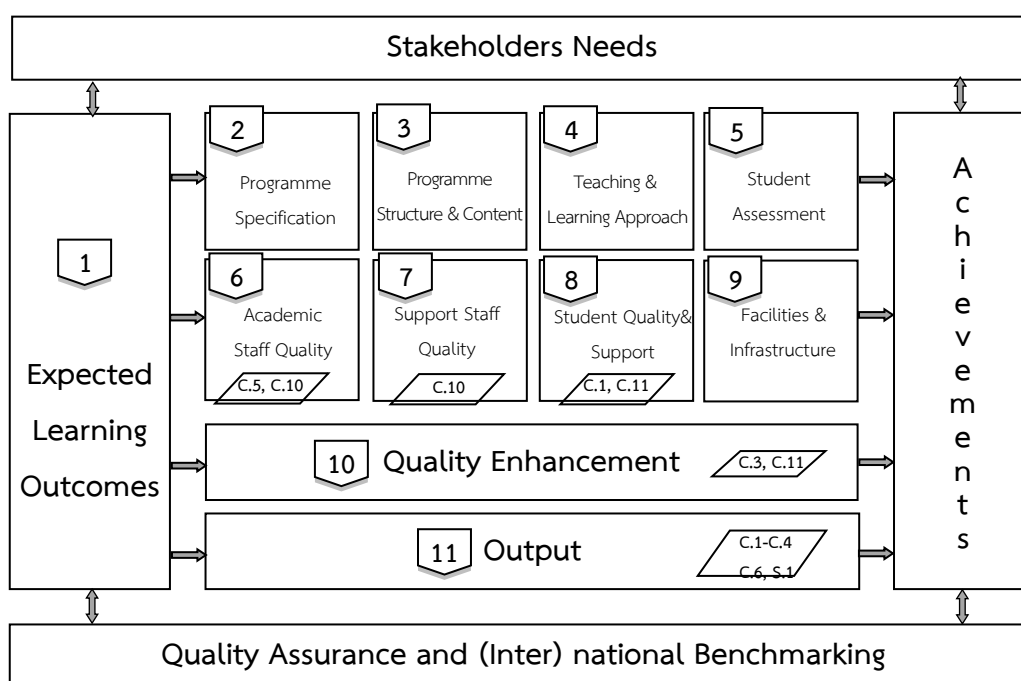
Stakeholders Needs

1

Expected Learning Outcomes

2 Programme Specification

3 Programme Structure & Content

4 Teaching & Learning Approach

5 Student Assessment

6 Academic Staff Quality C.5, C.10

7 Support Staff Quality C.10

8 Student Quality& Support C.1, C.11

9 Facilities & Infrastructure

10 Quality Enhancement C.3, C.11

11 Output C.1-C.4 C.6, S.1

A c h i e v e m e n t s

Quality Assurance and (Inter) national Benchmarking